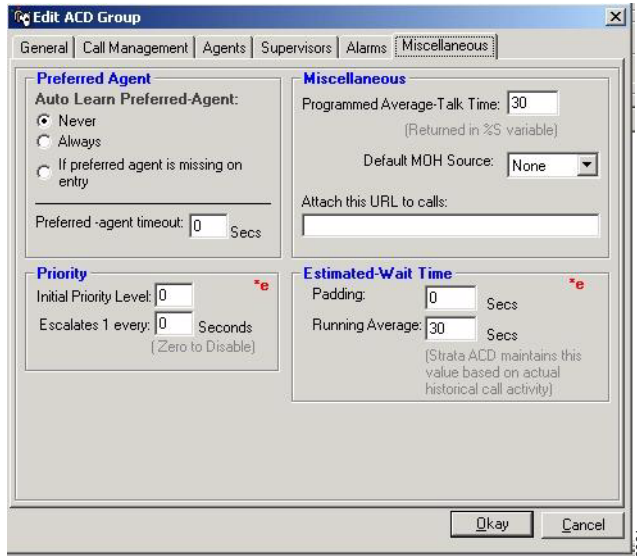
Edit ACD Group

General | Call Management | Agents | Supervisors | Alarms | Miscellaneous

Preferred Agent
Auto Learn Preferred-Agent:
Never
Always
If preferred agent is missing on entry

Preferred -agent timeout: 0 Secs

Priority
*e
Initial Priority Level: 0
Escalates 1 every: 0 Seconds
(Zero to Disable)

Miscellaneous
Programmed Average-Talk Time: 30
(Returned in %S variable)
Default MOH Source: None
Attach this URL to calls:

Estimated-Wait Time
*e
Padding: 0 Secs
Running Average: 30 Secs
(Strata ACD maintains this value based on actual historical call activity)

Okay
Cancel